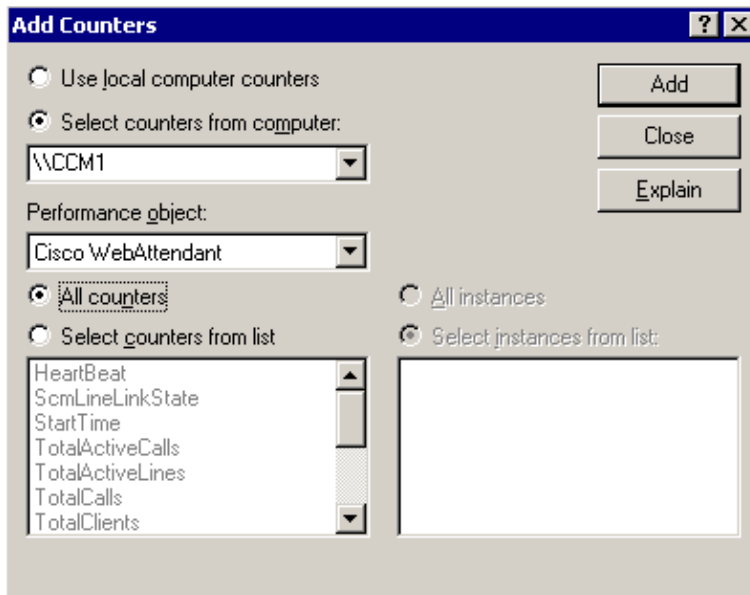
Add Counters

? X

Use local computer counters

Select counters from computer:

\\CCM1

Performance object:

Cisco WebAttendant

All counters

Select counters from list

HeartBeat
ScmLineLinkState
StartTime
TotalActiveCalls
TotalActiveLines
TotalCalls
TotalClients

All instances

Select instances from list:

Add

Close

Explain